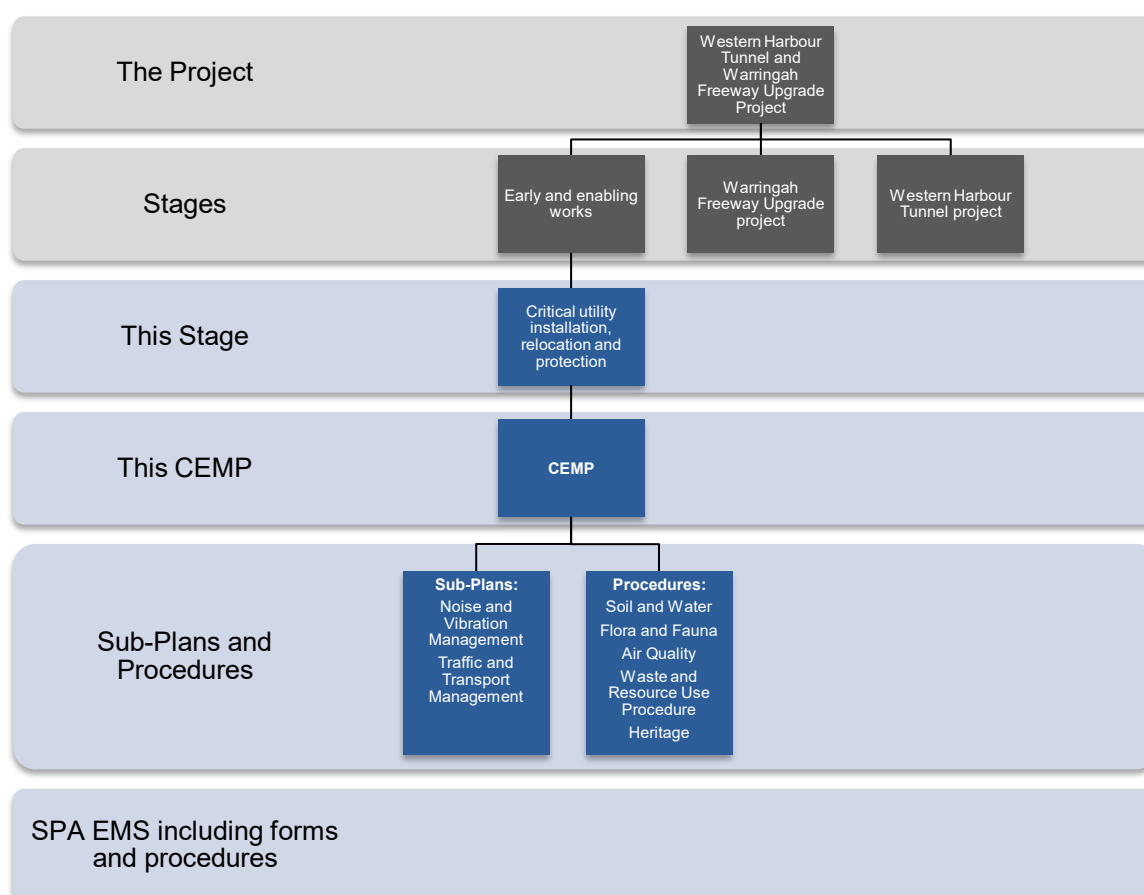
The Project

Western Harbour Tunnel and Warringah Freeway Upgrade Project

Stages

Early and enabling works

Warringah Freeway Upgrade project

Western Harbour Tunnel project

This Stage

Critical utility installation, relocation and protection

This CEMP

CEMP

Sub-Plans and Procedures

Sub-Plans:
Noise and Vibration Management
Traffic and Transport Management

Procedures:
Soil and Water
Flora and Fauna
Air Quality
Waste and Resource Use Procedure
Heritage

SPA EMS including forms and procedures